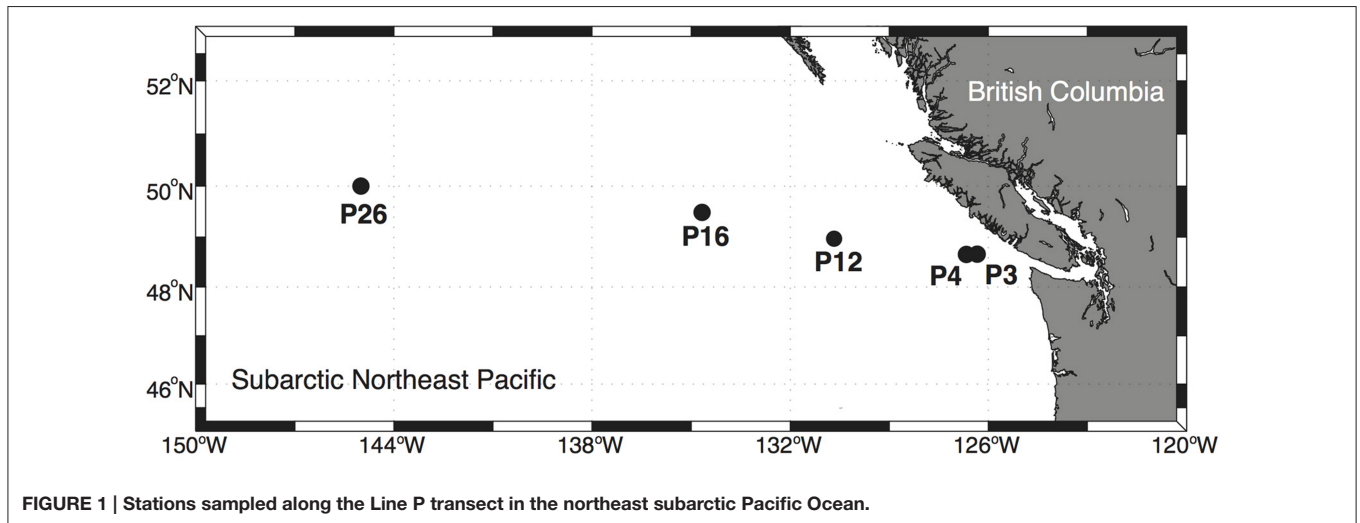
52°N
50°N
48°N
46°N

British Columbia

P26
P16
P12
P4
P3

Subarctic Northeast Pacific

150°W
144°W
138°W
132°W
126°W
120°W

FIGURE 1 | Stations sampled along the Line P transect in the northeast subarctic Pacific Ocean.